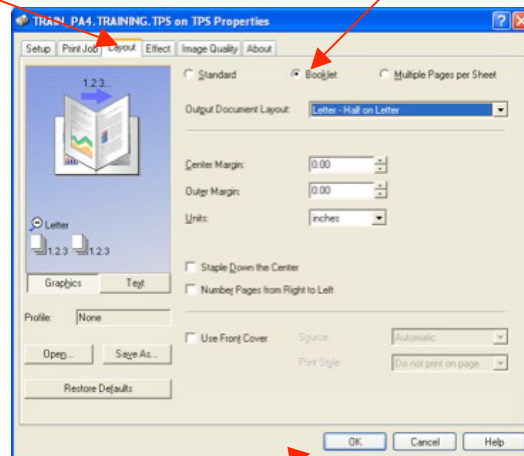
TRAIN_PA4. TRAINING. TPS on TPS Properties

Setup | Print Job | Layout | Effect | Image Quality | About

1.2.3...

Standard
Booklet
Multiple Pages per Sheet

Output Document Layout: Letter - Half on Letter

Center Margin: 0.00
Outer Margin: 0.00
Units: inches

Letter
1.2.3 1.2.3

Graphics | Text

Staple Down the Center
Number Pages from Right to Left

Profile: None

Use Front Cover
Source: Automatic
Print Style: Do not print on page

Open...
Save As...
Restore Defaults

OK
Cancel
Help